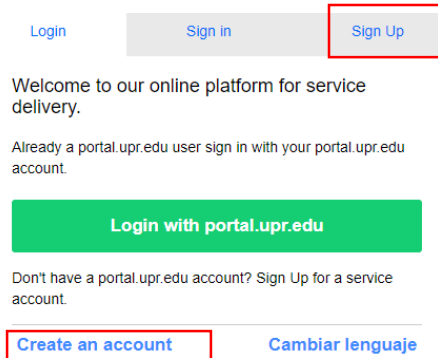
Login Sign in Sign Up

Welcome to our online platform for service delivery.

Already a portal.upr.edu user sign in with your portal.upr.edu account.

Login with portal.upr.edu

Don't have a portal.upr.edu account? Sign Up for a service account.

Create an account Cambiar lenguaje